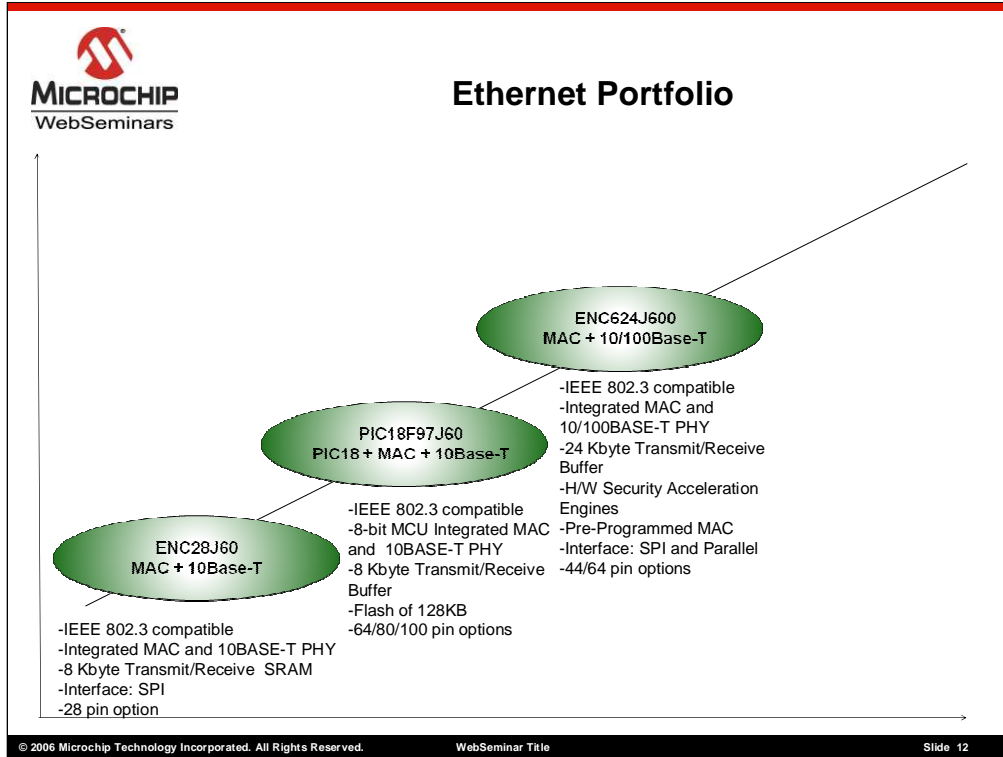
MICROCHIP
WebSeminars

Ethernet Portfolio

ENC624J600
MAC + 10/100Base-T

-IEEE 802.3 compatible
-Integrated MAC and 10/100BASE-T PHY
-24 Kbyte Transmit/Receive Buffer
-H/W Security Acceleration Engines
-Pre-Programmed MAC
-Interface: SPI and Parallel
-44/64 pin options

PIC18F97J60
PIC18 + MAC + 10Base-T

-IEEE 802.3 compatible
-8-bit MCU Integrated MAC and 10BASE-T PHY
-8 Kbyte Transmit/Receive Buffer
-Flash of 128KB
-64/80/100 pin options

ENC28J60
MAC + 10Base-T

-IEEE 802.3 compatible
-Integrated MAC and 10BASE-T PHY
-8 Kbyte Transmit/Receive SRAM
-Interface: SPI
-28 pin option

© 2006 Microchip Technology Incorporated. All Rights Reserved. WebSeminar Title Slide 12